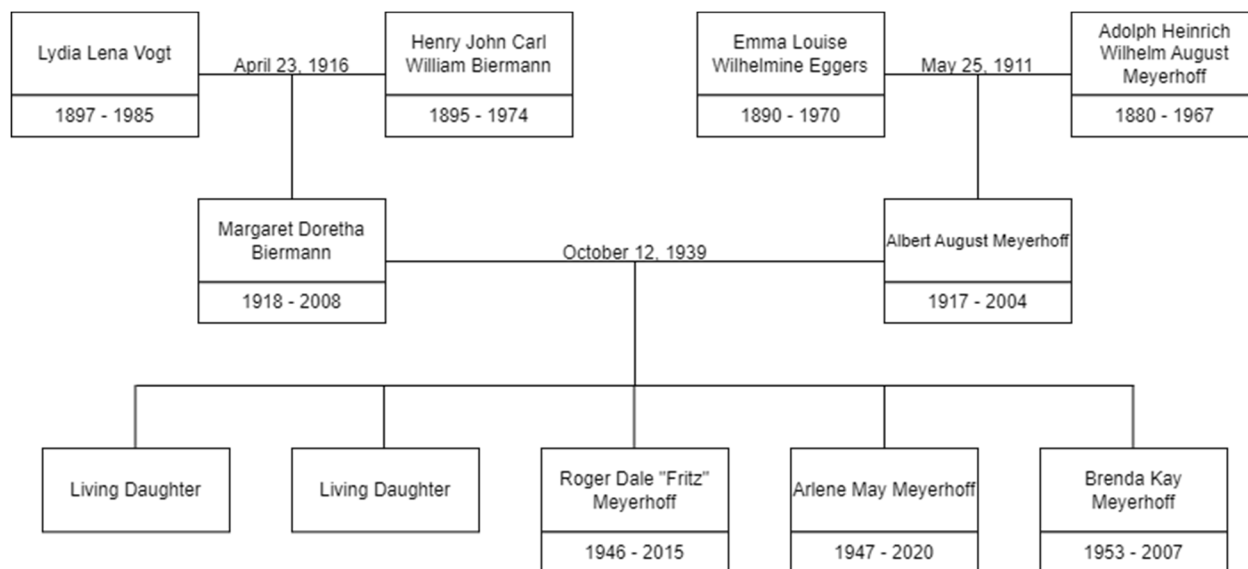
Lydia Lena Vogt

1897 - 1985

April 23, 1916

Henry John Carl William Biermann

1895 - 1974

Emma Louise Wilhelmine Eggers

1890 - 1970

May 25, 1911

Adolph Heinrich Wilhelm August Meyerhoff

1880 - 1967

Margaret Doretha Biermann

1918 - 2008

October 12, 1939

Albert August Meyerhoff

1917 - 2004

Living Daughter

Living Daughter

Roger Dale "Fritz" Meyerhoff

1946 - 2015

Arlene May Meyerhoff

1947 - 2020

Brenda Kay Meyerhoff

1953 - 2007